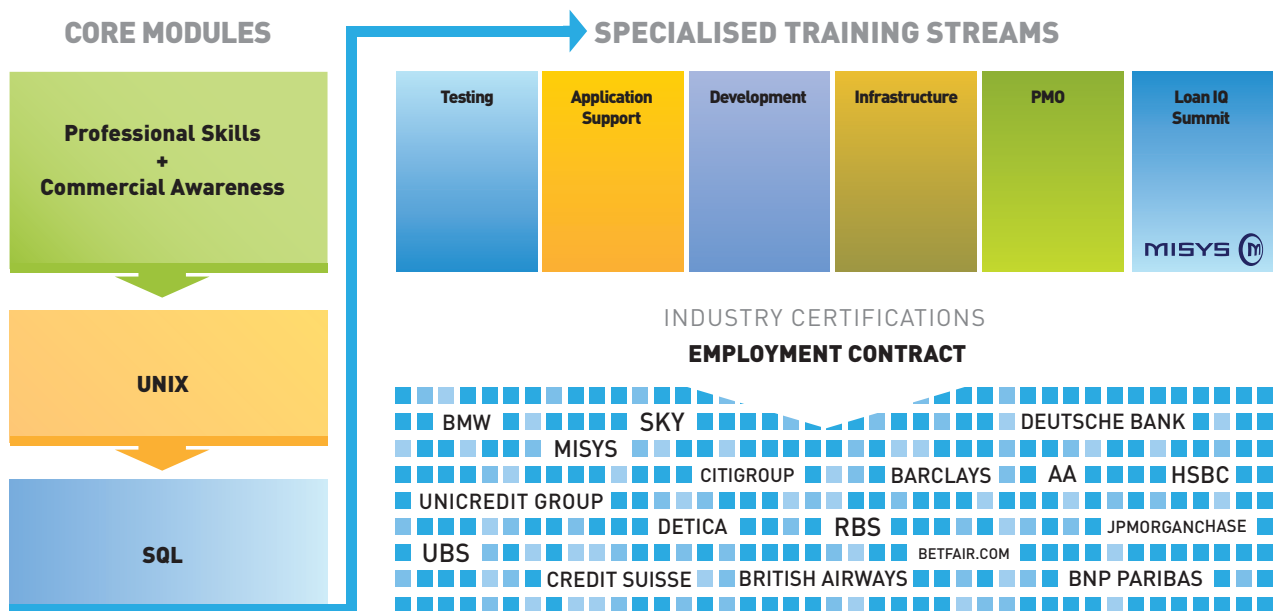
CORE MODULES

Professional Skills
+
Commercial Awareness

UNIX

SQL

SPECIALISED TRAINING STREAMS

Testing

Application Support

Development

Infrastructure

PMO

Loan IQ Summit

MISYS

INDUSTRY CERTIFICATIONS

EMPLOYMENT CONTRACT

BMW SKY DEUTSCHE BANK
MISYS
CITIGROUP BARCLAYS AA HSBC
UNICREDIT GROUP
DETICA RBS JPMORGANCHASE
UBS BETFAIR.COM
CREDIT SUISSE BRITISH AIRWAYS BNP PARIBAS